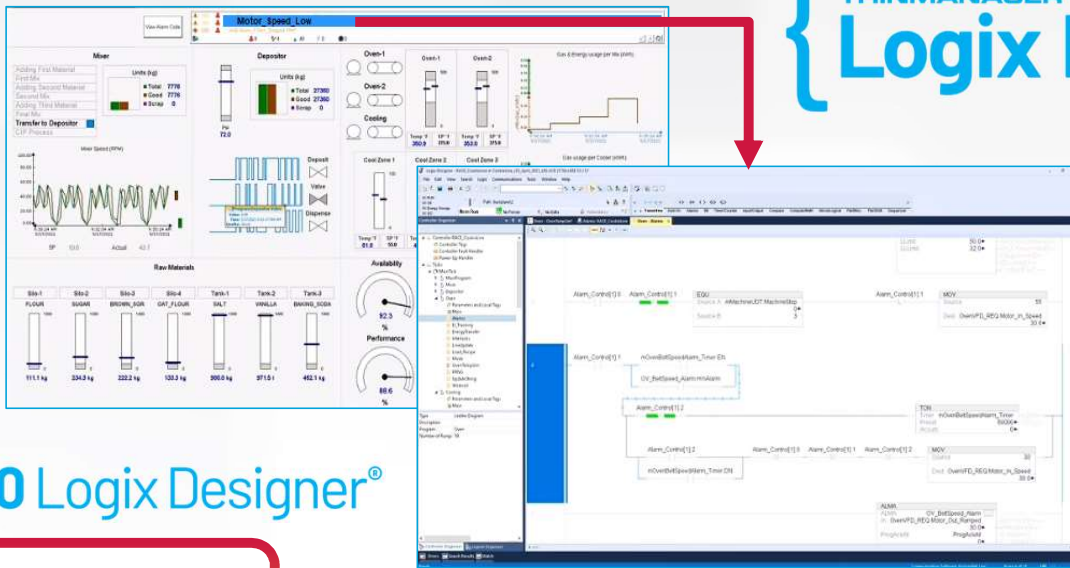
View Alarm Code

Motor_Speed_Low

Mixer

Adding First Material
First Mix
Adding Second Material
Second Mix
Adding Third Material
Final Mix
Transfer to Depositor
CIP Process

Units (kg)
Total 7776
Good 7776
Scrap 0

Mixer Speed (RPM)

Depositor

Units (kg)
Total 27360
Good 27360
Scrap 0

72.0

Deposit
Valve
Dispense

Oven-1
Oven-2
Cooling

Oven-1
Oven-2

Temp °F 350.0
SP °F 350.0
Temp °F 353.0
SP °F 375.0

Gas & Energy usage per Hr (kWh)

Gas usage per Cooler (kWh)

Cool Zone 1
Cool Zone 2
Cool Zone 3

Temp °F 81.0
SP °F 50.0

Raw Materials

| Silo-1 | Silo-2 | Silo-3 | Silo-4 | Tank-1 | Tank-2 | Tank-3 |
|---|---|---|---|---|---|---|
| FLOUR | SUGAR | BROWN_SGR | OAT_FLOUR | SALT | VANILLA | BAKING_SODA |
| 111.1 kg | 334.3 kg | 222.2 kg | 133.3 kg | 500.0 kg | 971.5 l | 462.1 kg |

Availability
92.3
%
Performance
88.6
%

THINMANAGER
Logix

Logix Designer

Controller Organizer

Alarm_Control[1].0
Alarm_Control[1].1
EQU
Source A
Source B
Alarm_Control[1].1
MOV
Source
Dest OvenVFD_REQ.Motor_In_Speed

Alarm_Control[1].1
nOvenBeltSpeedAlarm_Timer.EN
OV_BeltSpeed_Alarm.InAlarm

Alarm_Control[1].2
TON
Timer nOvenBeltSpeedAlarm_Timer
Preset
Accum

Alarm_Control[1].2
Alarm_Control[1].1
Alarm_Control[1].0
Alarm_Control[1].2
MOV
Source
Dest OvenVFD_REQ.Motor_In_Speed

nOvenBeltSpeedAlarm_Timer.DN

ALMA
OV_BeltSpeed_Alarm
In OvenVFD_REQ.Motor_Out_Ramped
ProgAckAll